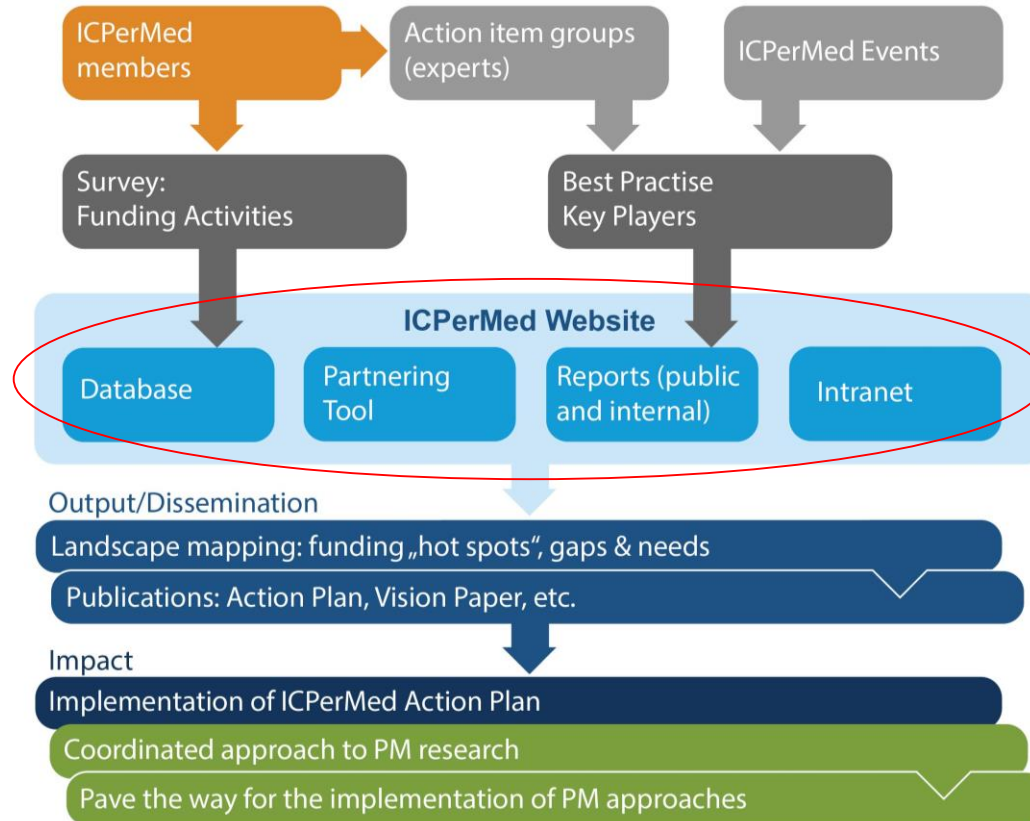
ICPerMed members

Action item groups (experts)

ICPerMed Events

Survey: Funding Activities

Best Practise Key Players

ICPerMed Website

Database

Partnering Tool

Reports (public and internal)

Intranet

Output/Dissemination

Landscape mapping: funding „hot spots“, gaps & needs

Publications: Action Plan, Vision Paper, etc.

Impact

Implementation of ICPerMed Action Plan

Coordinated approach to PM research

Pave the way for the implementation of PM approaches